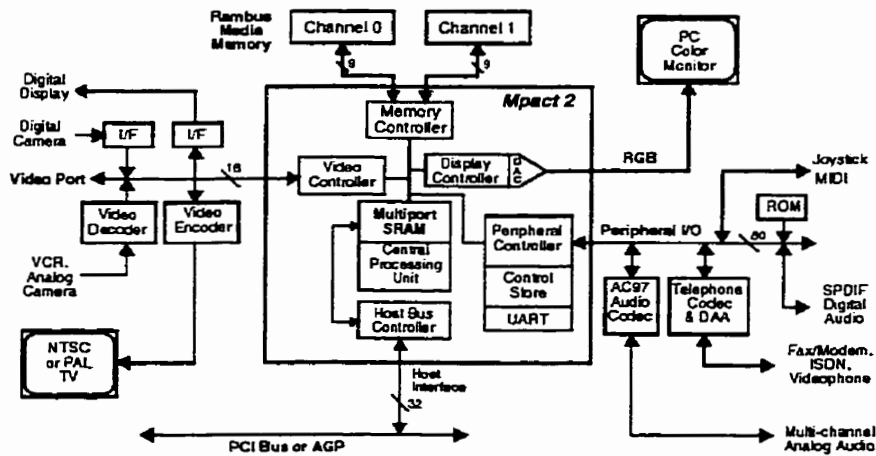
Rambus Media Memory

Channel 0

Channel 1

9

9

PC Color Monitor

Digital Display

Digital Camera

I/F

I/F

Mpact 2

Memory Controller

16

Video Port

Video Controller

Display Controller

DAC

RGB

Joystick

MIDI

Video Decoder

Video Encoder

Multiport SRAM

Central Processing Unit

Peripheral Controller

Peripheral I/O

80

ROM

VCR, Analog Camera

Control Store

AC97 Audio Codec

Telephone Codec & DAA

SPDIF Digital Audio

Host Bus Controller

UART

NTSC or PAL TV

Host Interface

32

Fax/Modem, ISDN, Videophone

PCI Bus or AGP

Multi-channel Analog Audio